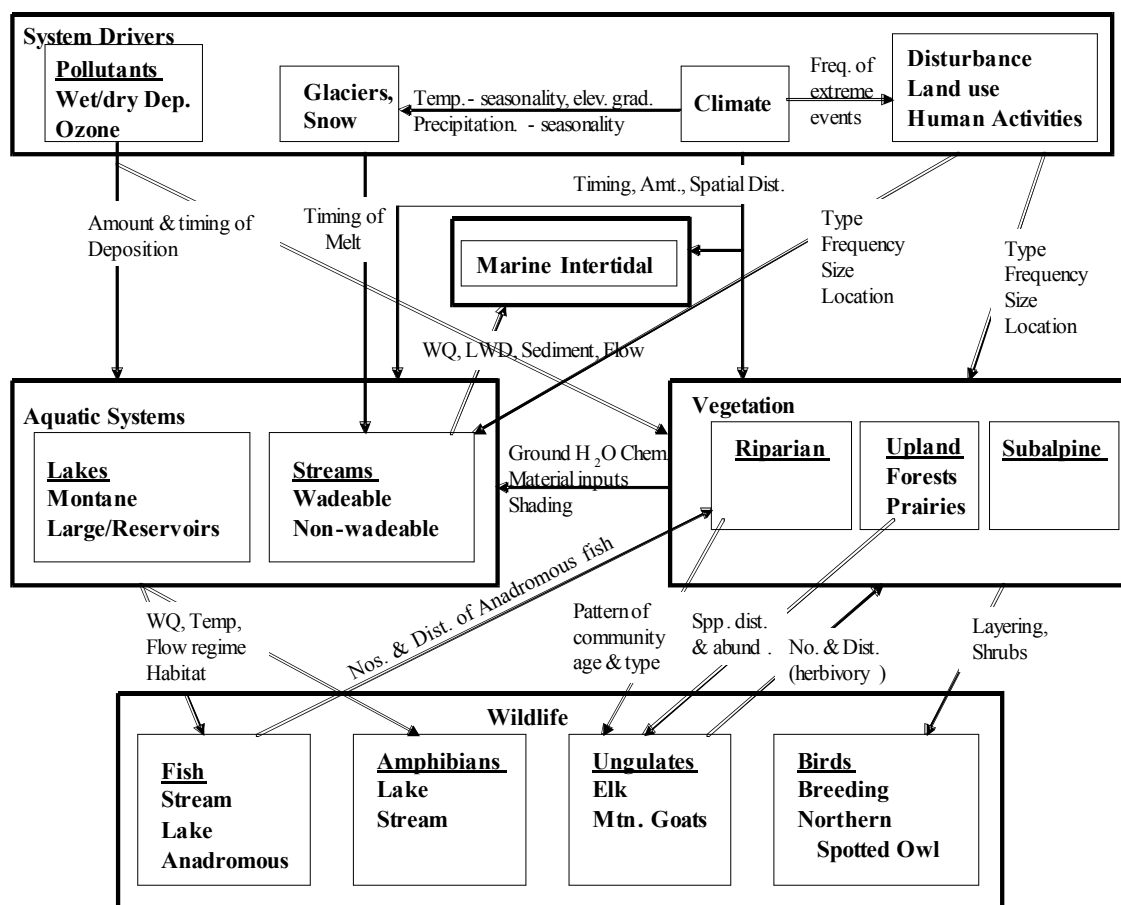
System Drivers

Pollutants
Wet/dry Dep.
Ozone

Glaciers, Snow

Temp. - seasonality, elev. grad.
Precipitation. - seasonality

Climate

Freq. of extreme events

Disturbance
Land use
Human Activities

Timing, Amt., Spatial Dist.

Amount & timing of Deposition

Timing of Melt

Marine Intertidal

Type
Frequency
Size
Location

Type
Frequency
Size
Location

WQ, LWD, Sediment, Flow

Aquatic Systems

Lakes
Montane
Large/Reservoirs

Streams
Wadeable
Non-wadeable

Ground $H_2O$ Chem.
Material inputs
Shading

Vegetation

Riparian

Upland
Forests
Prairies

Subalpine

Nos. & Dist. of Anadromous fish

WQ, Temp, Flow regime Habitat

Pattern of community age & type

Spp. dist. & abund.

No. & Dist. (herbivory)

Layering, Shrubs

Wildlife

Fish
Stream
Lake
Anadromous

Amphibians
Lake
Stream

Ungulates
Elk
Mtn. Goats

Birds
Breeding
Northern
Spotted Owl